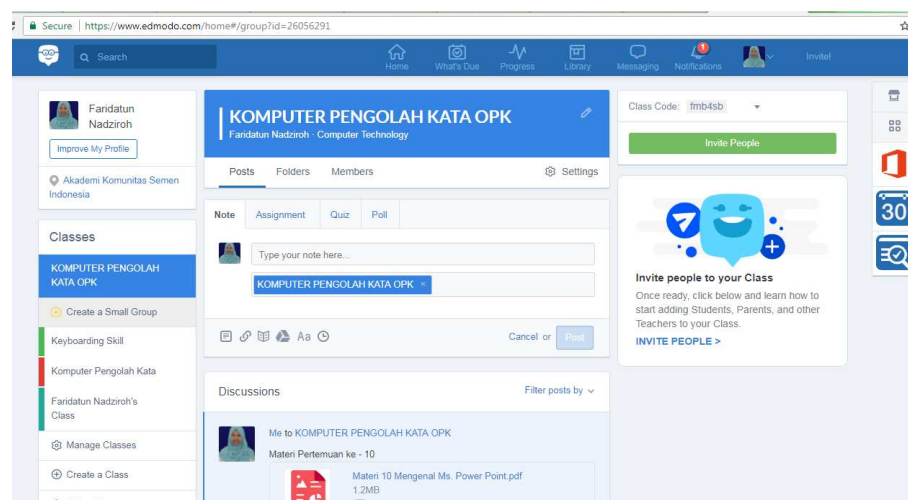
Secure | https://www.edmodo.com/home#/group?id=26056291

Search

Home What's Due Progress Library Messaging 1 Notifications Invite!

Faridatun Nadziroh

Improve My Profile

Akademi Komunitas Semen Indonesia

Classes

KOMPUTER PENGOLAH KATA OPK

Create a Small Group

Keyboarding Skill

Komputer Pengolah Kata

Faridatun Nadziroh's Class

Manage Classes

Create a Class

KOMPUTER PENGOLAH KATA OPK

Faridatun Nadziroh · Computer Technology

Posts Folders Members Settings

Note Assignment Quiz Poll

Type your note here...

KOMPUTER PENGOLAH KATA OPK ×

Aa

Cancel or Post

Discussions

Filter posts by

Me to KOMPUTER PENGOLAH KATA OPK

Materi Pertemuan ke - 10

Materi 10 Mengenal Ms. Power Point.pdf

1.2MB

Class Code: fmb4sb

Invite People

Invite people to your Class

Once ready, click below and learn how to start adding Students, Parents, and other Teachers to your Class.

INVITE PEOPLE >

30